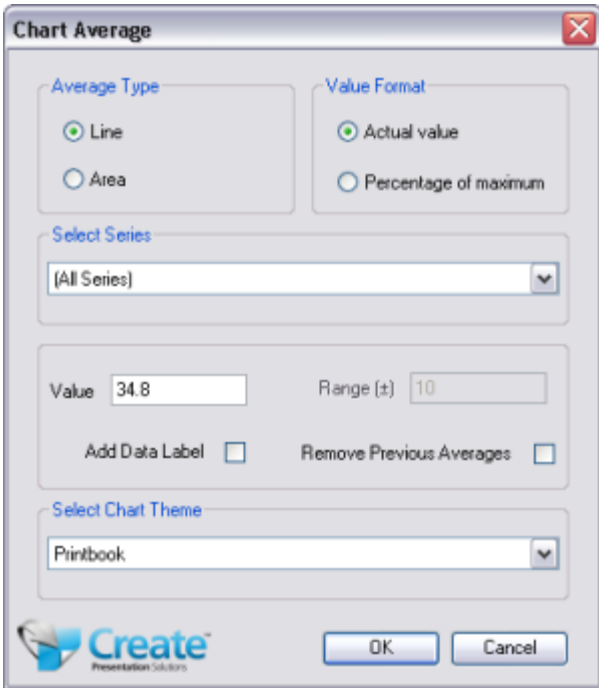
Chart Average

Average Type

Line

Area

Value Format

Actual value

Percentage of maximum

Select Series

(All Series)

Value 34.8

Range (±) 10

Add Data Label

Remove Previous Averages

Select Chart Theme

Printbook

Create™
Presentation Solutions

OK

Cancel